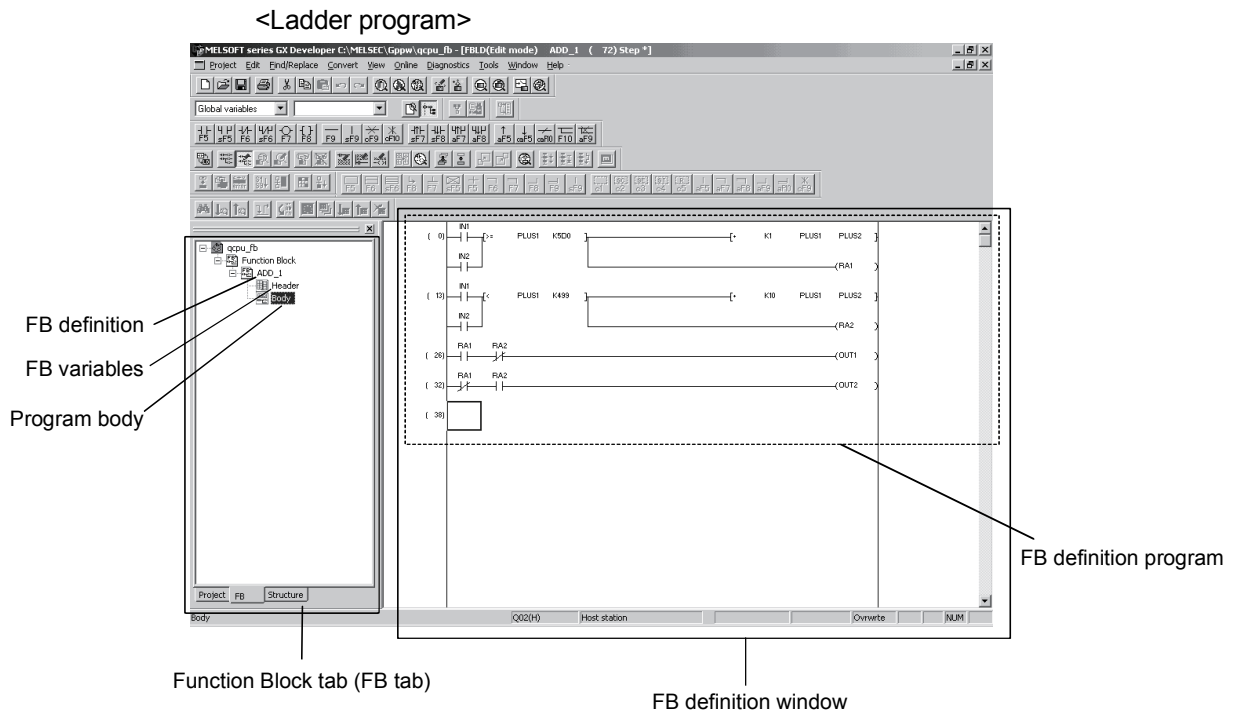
<Ladder program>

MELSOFT series GX Developer C:\MELSEC\Gppw\qcpu_fb - [FBLD(Edit mode) ADD_1 ( 72) Step *]

Project Edit Find/Replace Convert View Online Diagnostics Tools Window Help

Global variables

qcpu_fb
Function Block
ADD_1
Header
Body

Project FB Structure

( 0) IN1 [>= PLUS1 K5D0 ] [+ K1 PLUS1 PLUS2 ]
IN2 (RA1 )
( 13) IN1 [< PLUS1 K499 ] [+ K10 PLUS1 PLUS2 ]
IN2 (RA2 )
( 26) RA1 RA2 (OUT1 )
( 32) RA1 RA2 (OUT2 )
( 38)

Body Q02(H) Host station Ovrwrte NUM

FB definition
FB variables
Program body
FB definition program
Function Block tab (FB tab)
FB definition window